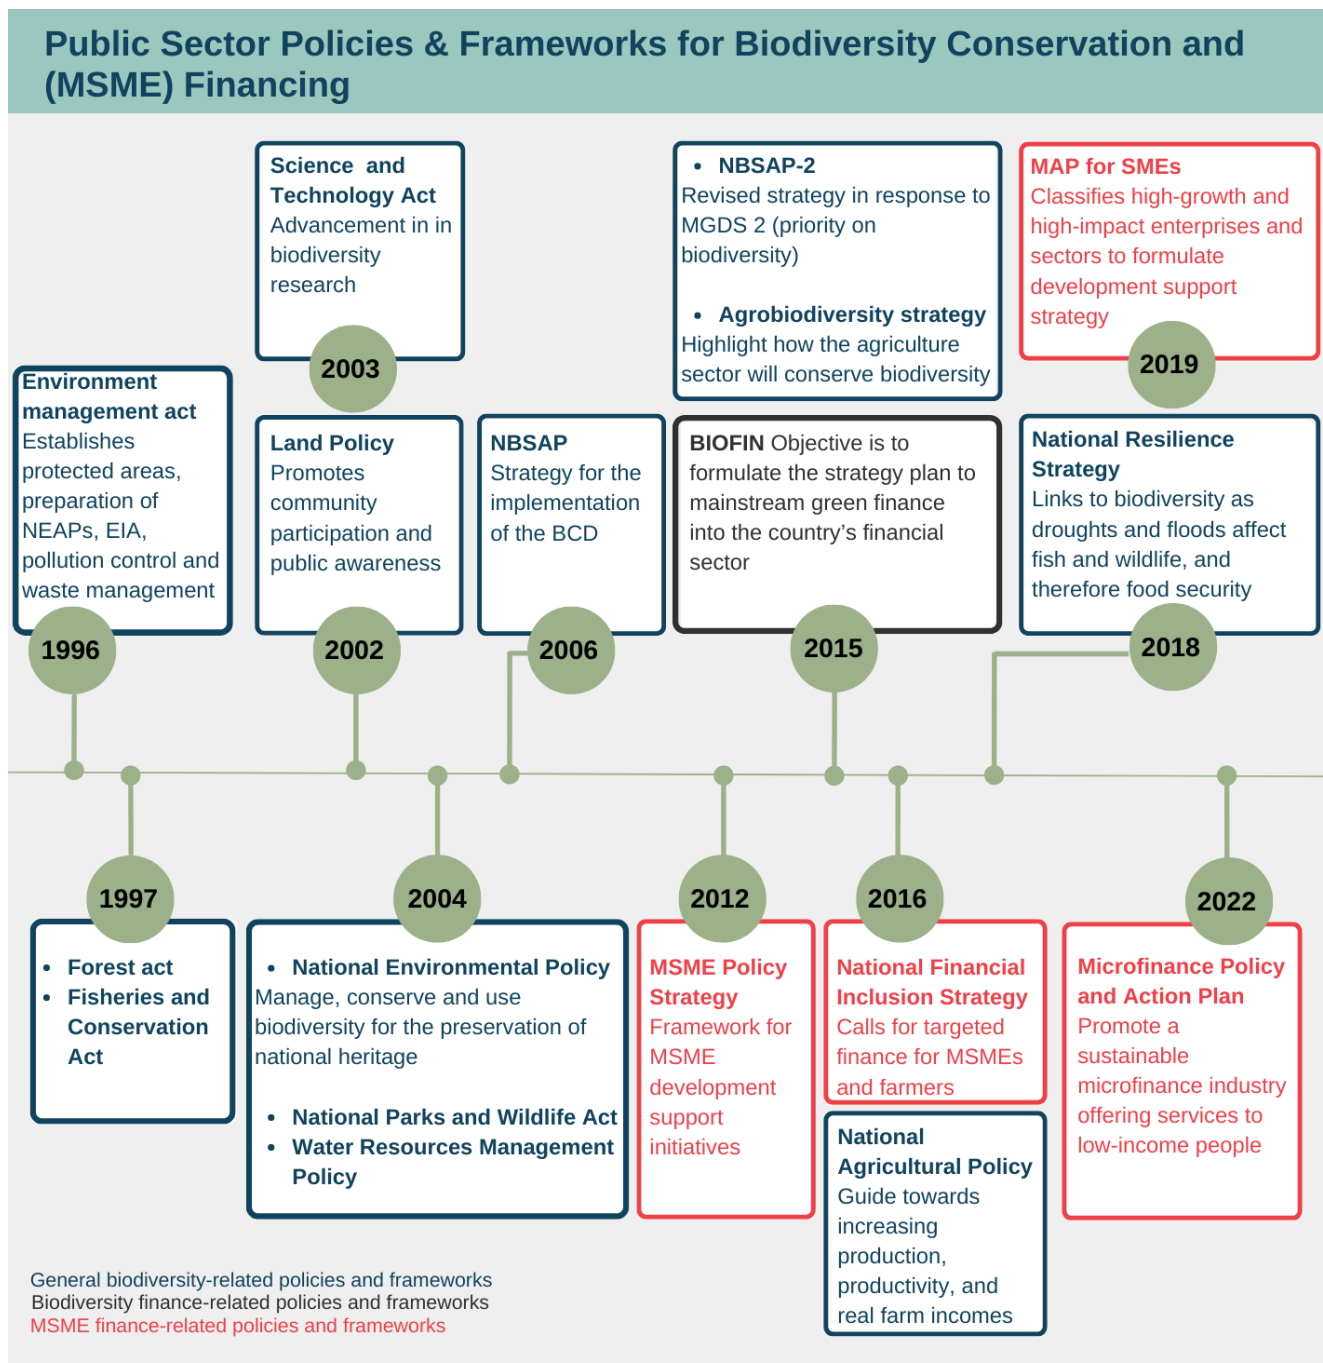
Public Sector Policies & Frameworks for Biodiversity Conservation and (MSME) Financing

Environment management act
Establishes protected areas, preparation of NEAPs, EIA, pollution control and waste management

1996

Science and Technology Act
Advancement in in biodiversity research

2003

Land Policy
Promotes community participation and public awareness

2002

NBSAP
Strategy for the implementation of the BCD

2006

- NBSAP-2
Revised strategy in response to MGDS 2 (priority on biodiversity)

- Agrobiodiversity strategy
Highlight how the agriculture sector will conserve biodiversity

BIOFIN Objective is to formulate the strategy plan to mainstream green finance into the country's financial sector

2015

MAP for SMEs
Classifies high-growth and high-impact enterprises and sectors to formulate development support strategy

2019

National Resilience Strategy
Links to biodiversity as droughts and floods affect fish and wildlife, and therefore food security

2018

1997

- Forest act
- Fisheries and Conservation Act

2004

- National Environmental Policy
Manage, conserve and use biodiversity for the preservation of national heritage

- National Parks and Wildlife Act
- Water Resources Management Policy

2012

MSME Policy Strategy
Framework for MSME development support initiatives

2016

National Financial Inclusion Strategy
Calls for targeted finance for MSMEs and farmers

National Agricultural Policy
Guide towards increasing production, productivity, and real farm incomes

2022

Microfinance Policy and Action Plan
Promote a sustainable microfinance industry offering services to low-income people

General biodiversity-related policies and frameworks
Biodiversity finance-related policies and frameworks
MSME finance-related policies and frameworks